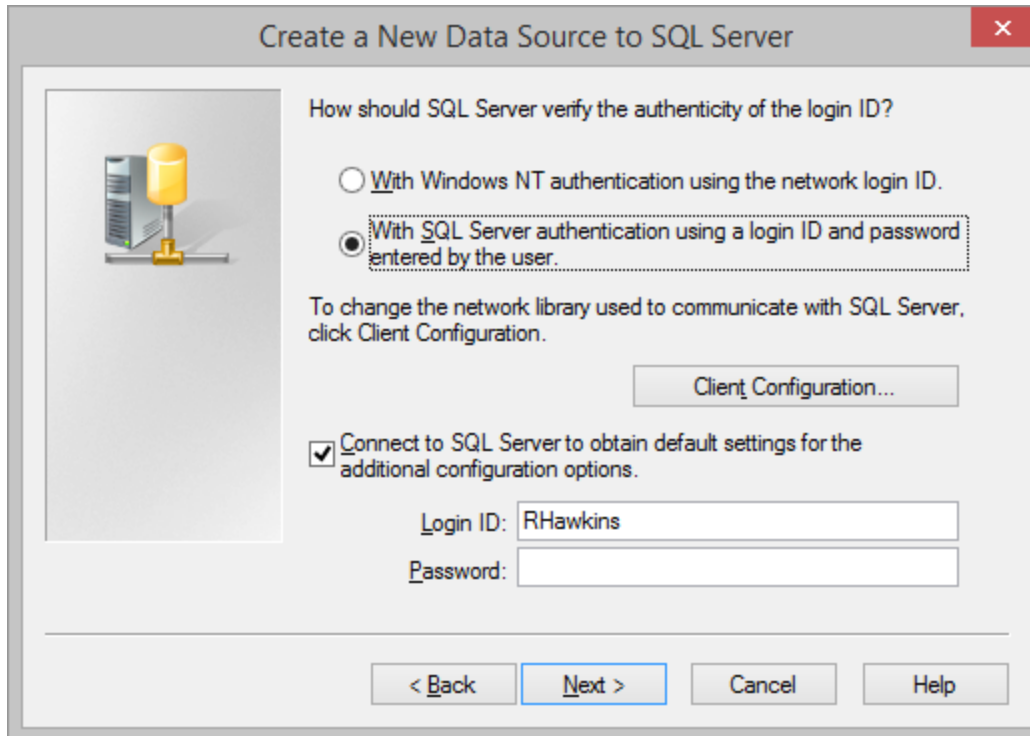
Create a New Data Source to SQL Server

×

How should SQL Server verify the authenticity of the login ID?

With Windows NT authentication using the network login ID.

With SQL Server authentication using a login ID and password entered by the user.

To change the network library used to communicate with SQL Server, click Client Configuration.

Client Configuration...

Connect to SQL Server to obtain default settings for the additional configuration options.

Login ID: RHawkins

Password:

< Back

Next >

Cancel

Help